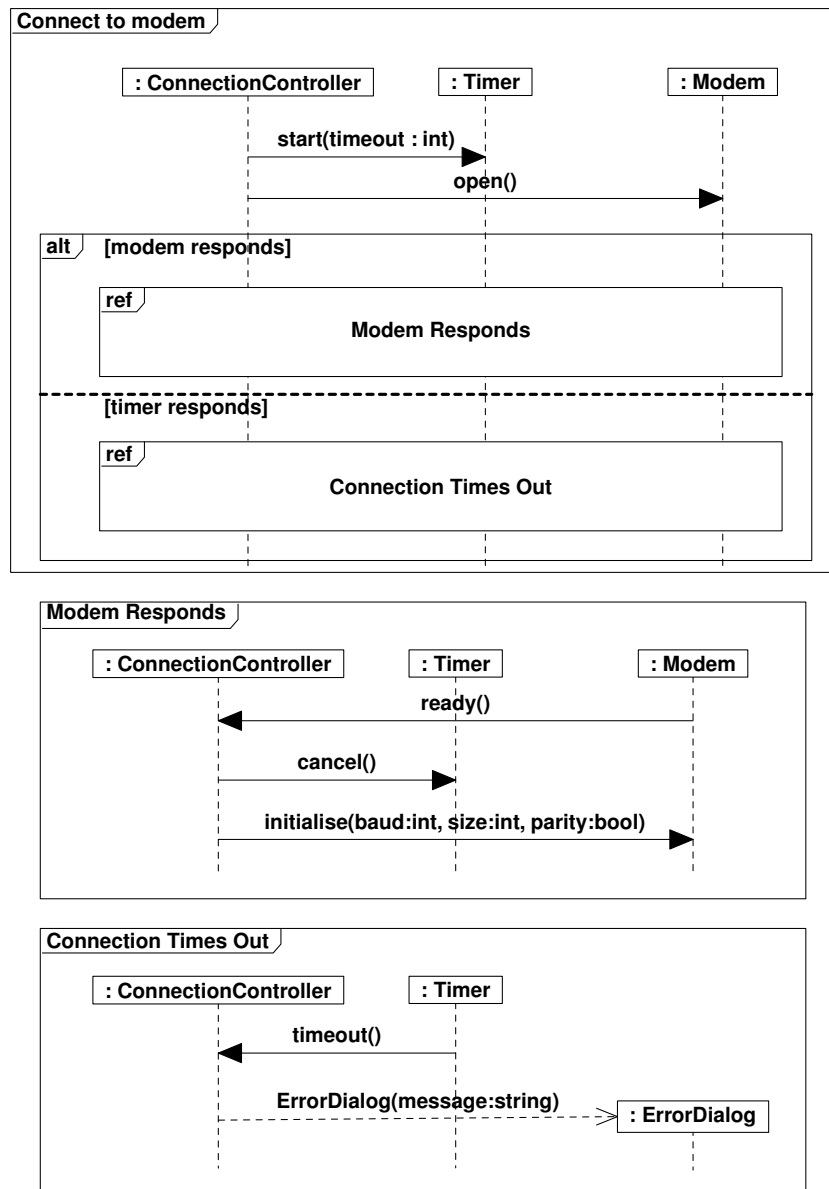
Connect to modem

: ConnectionController
: Timer
: Modem

start(timeout : int)
open()

alt [modem responds]

ref
Modem Responds

[timer responds]

ref
Connection Times Out

Modem Responds

: ConnectionController
: Timer
: Modem

ready()
cancel()
initialise(baud:int, size:int, parity:bool)

Connection Times Out

: ConnectionController
: Timer

timeout()
ErrorDialog(message:string)
: ErrorDialog